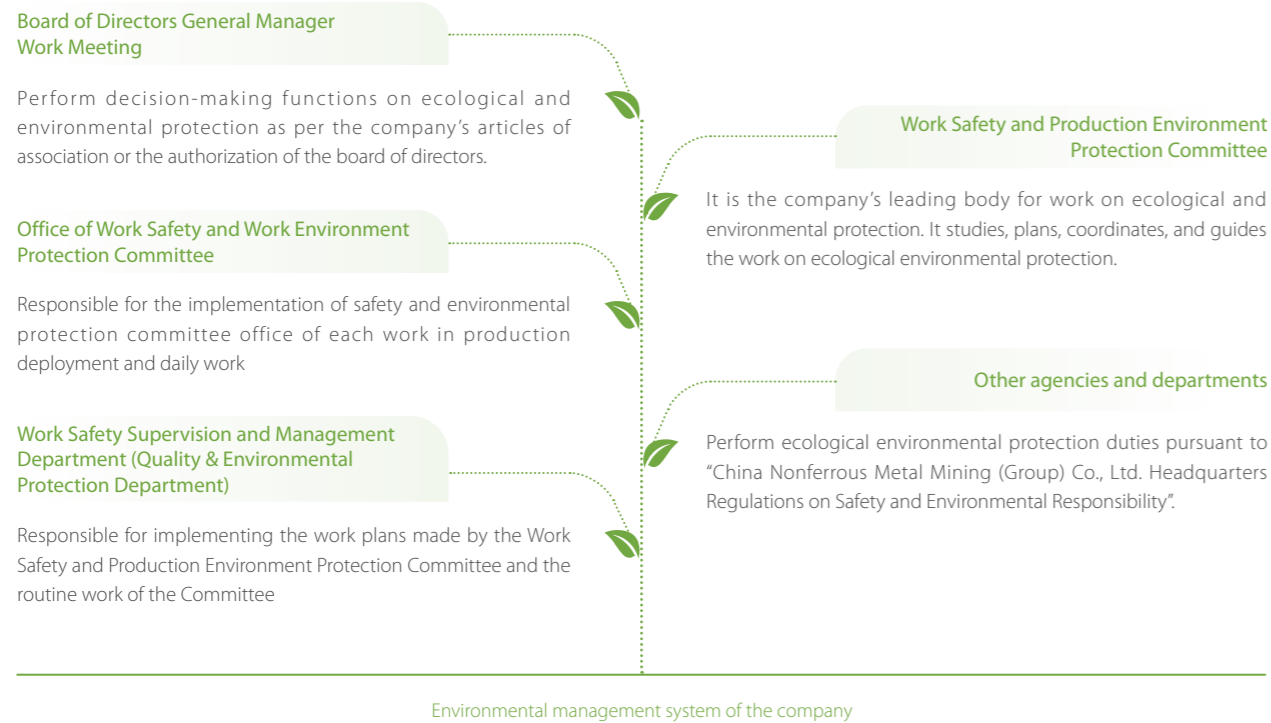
Board of Directors General Manager Work Meeting

Perform decision-making functions on ecological and environmental protection as per the company’s articles of association or the authorization of the board of directors.

Work Safety and Production Environment Protection Committee

It is the company’s leading body for work on ecological and environmental protection. It studies, plans, coordinates, and guides the work on ecological environmental protection.

Office of Work Safety and Work Environment Protection Committee

Responsible for the implementation of safety and environmental protection committee office of each work in production deployment and daily work

Other agencies and departments

Perform ecological environmental protection duties pursuant to “China Nonferrous Metal Mining (Group) Co., Ltd. Headquarters Regulations on Safety and Environmental Responsibility”.

Work Safety Supervision and Management Department (Quality & Environmental Protection Department)

Responsible for implementing the work plans made by the Work Safety and Production Environment Protection Committee and the routine work of the Committee

Environmental management system of the company